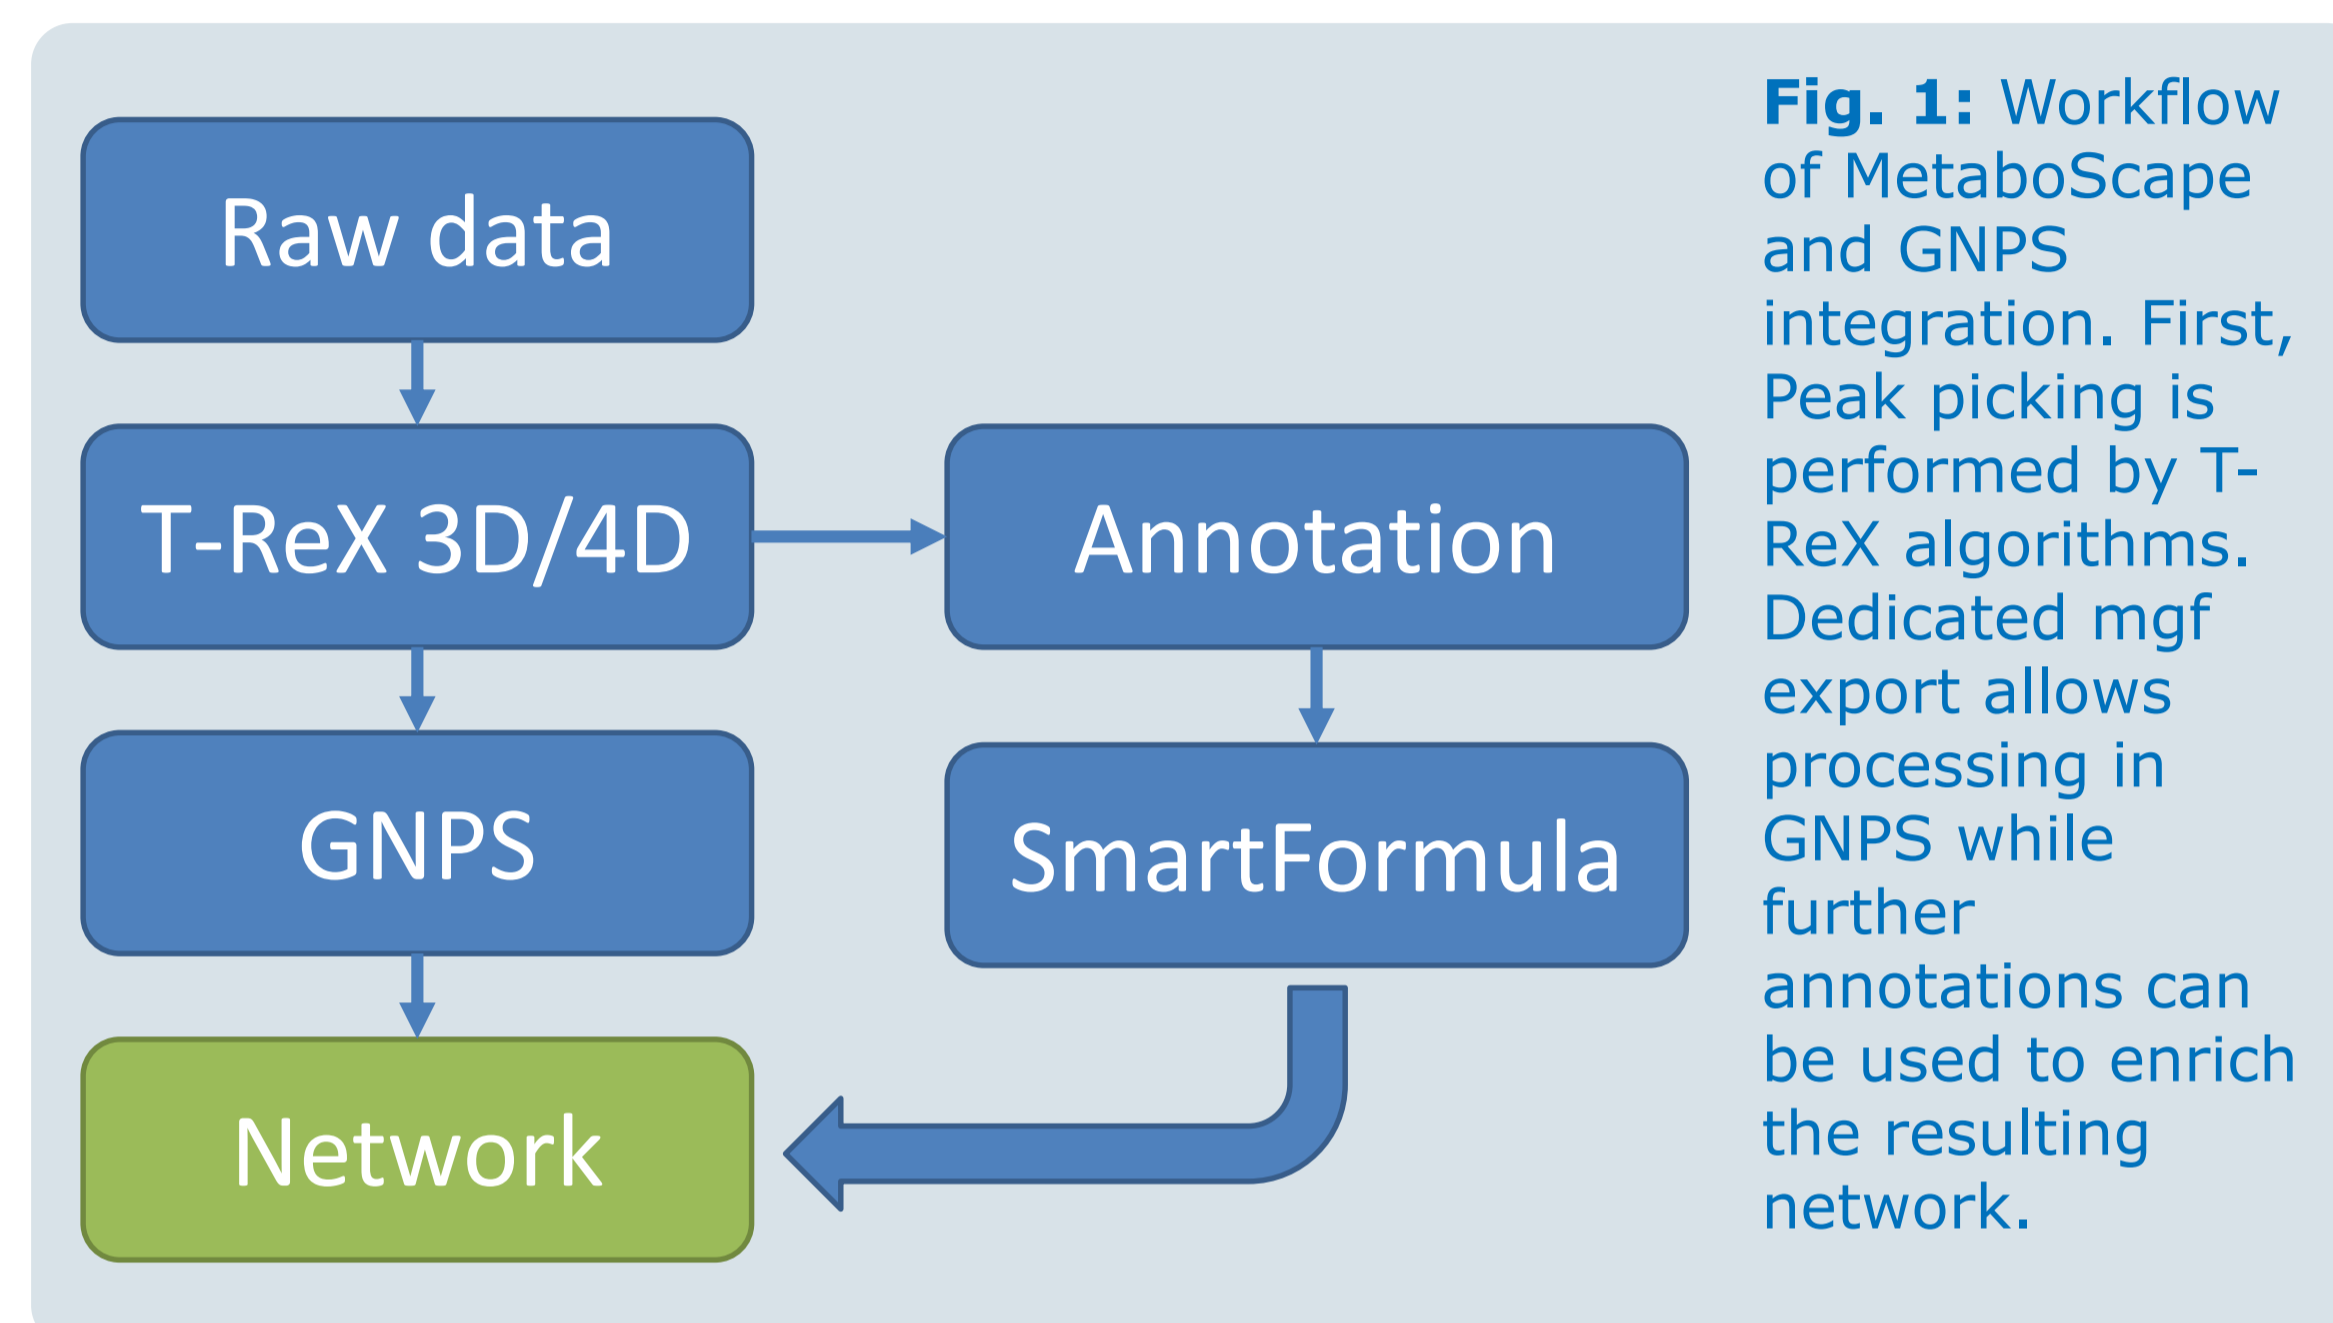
Raw data

T-ReX 3D/4D

Annotation

GNPS

SmartFormula

Network

**Fig. 1:** Workflow of MetaboScape and GNPS integration. First, Peak picking is performed by T-ReX algorithms. Dedicated mgf export allows processing in GNPS while further annotations can be used to enrich the resulting network.